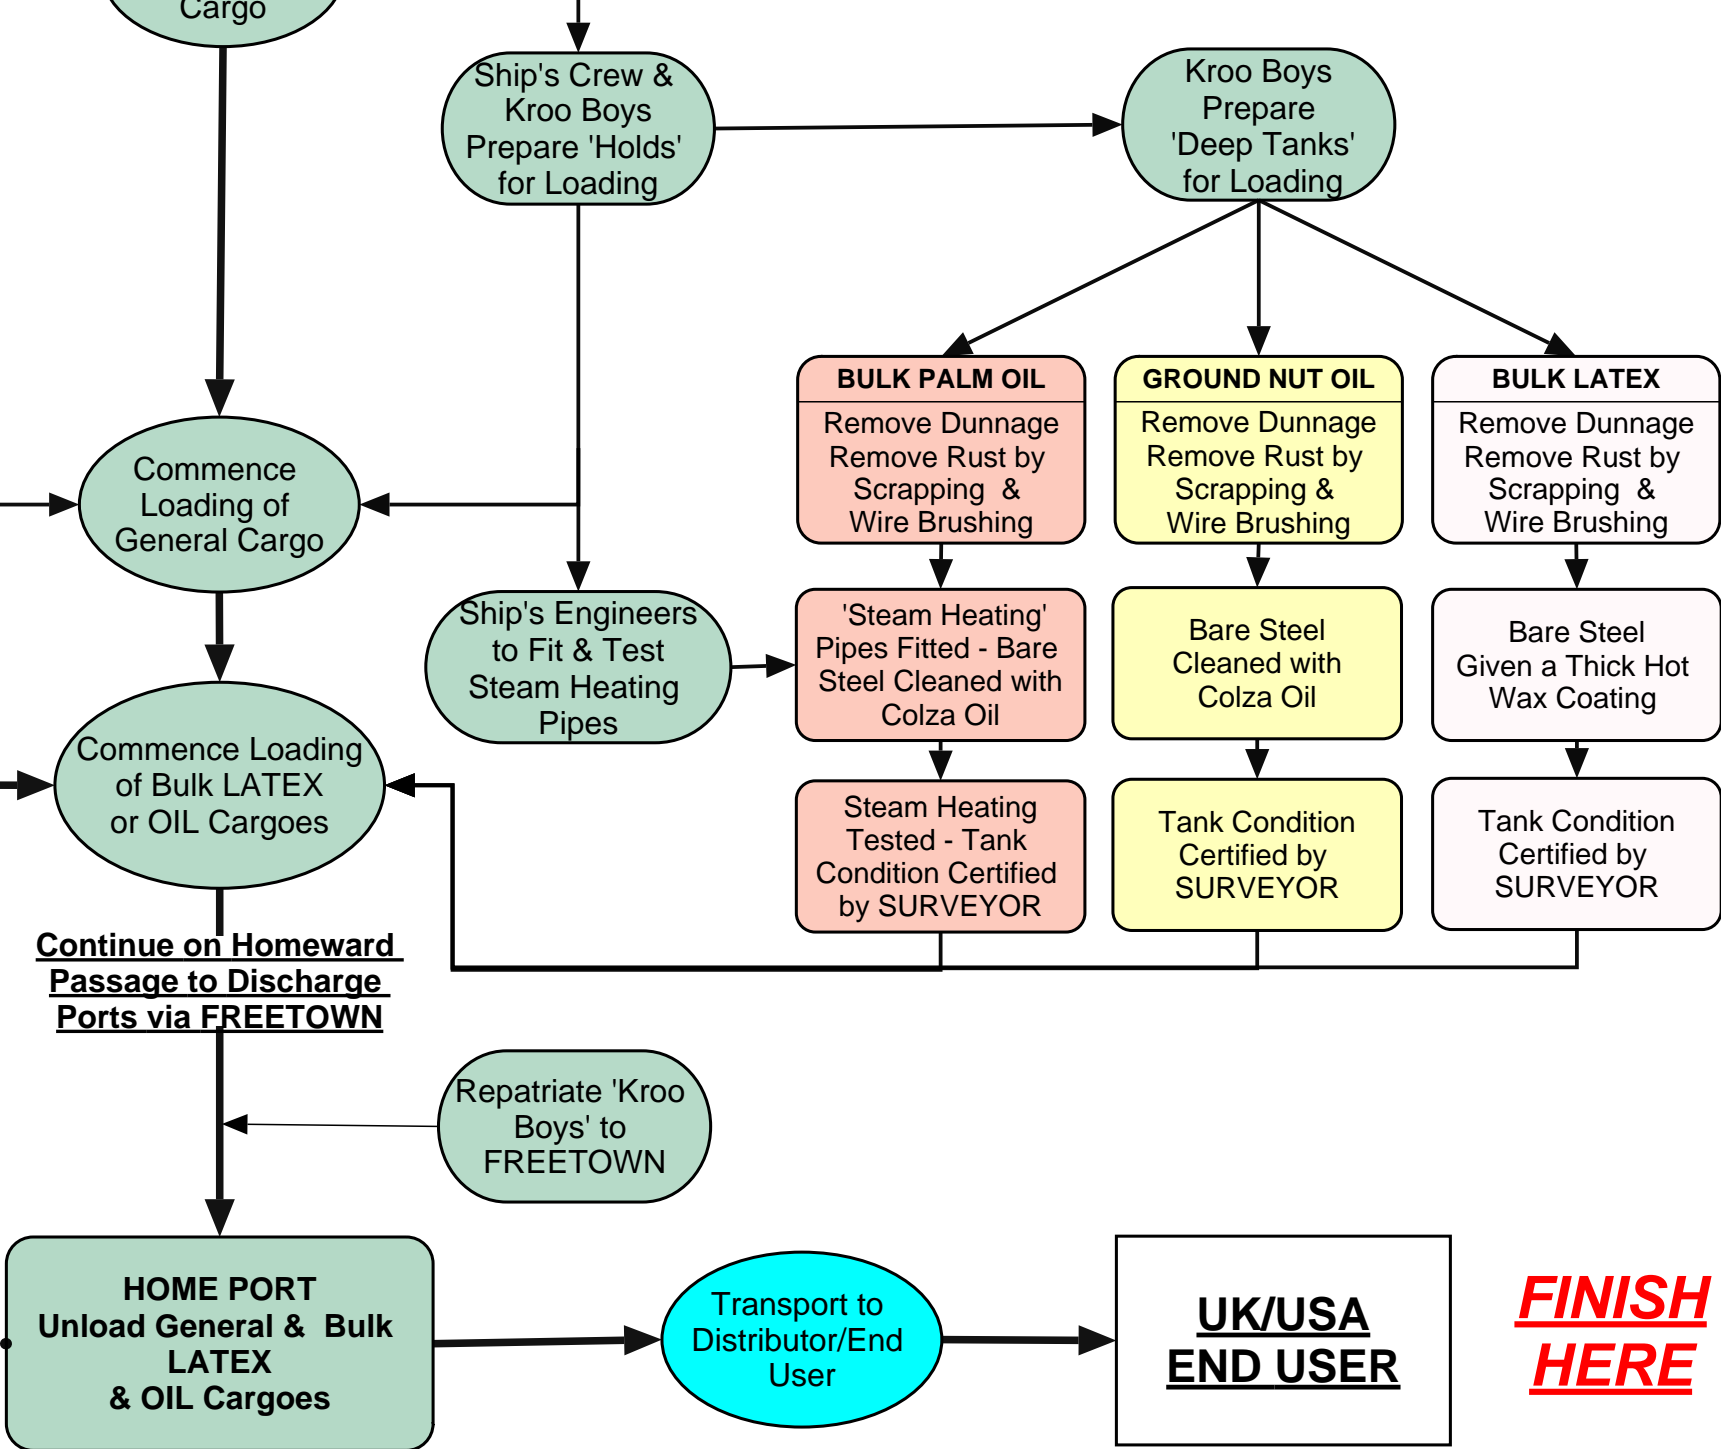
Cargo

Ship's Crew & Kroo Boys Prepare 'Holds' for Loading

Kroo Boys Prepare 'Deep Tanks' for Loading

BULK PALM OIL

Remove Dunnage Remove Rust by Scrapping & Wire Brushing

GROUND NUT OIL

Remove Dunnage Remove Rust by Scrapping & Wire Brushing

BULK LATEX

Remove Dunnage Remove Rust by Scrapping & Wire Brushing

Commence Loading of General Cargo

Ship's Engineers to Fit & Test Steam Heating Pipes

'Steam Heating' Pipes Fitted - Bare Steel Cleaned with Colza Oil

Bare Steel Cleaned with Colza Oil

Bare Steel Given a Thick Hot Wax Coating

Commence Loading of Bulk LATEX or OIL Cargoes

Steam Heating Tested - Tank Condition Certified by SURVEYOR

Tank Condition Certified by SURVEYOR

Tank Condition Certified by SURVEYOR

Continue on Homeward Passage to Discharge Ports via FREETOWN

Repatriate 'Kroo Boys' to FREETOWN

HOME PORT
Unload General & Bulk LATEX
& OIL Cargoes

Transport to Distributor/End User

UK/USA
END USER

FINISH HERE